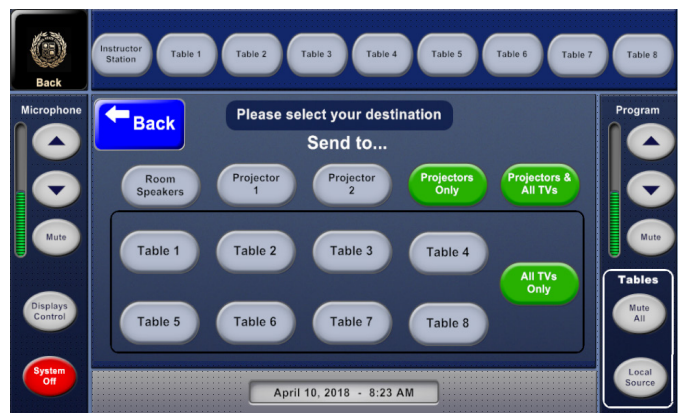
Back

Instructor Station
Table 1
Table 2
Table 3
Table 4
Table 5
Table 6
Table 7
Table 8

Microphone

Mute

Displays Control

System Off

Back

Please select your destination

Send to...

Room Speakers
Projector 1
Projector 2
Projectors Only
Projectors & All TVs

Table 1
Table 2
Table 3
Table 4
All TVs Only
Table 5
Table 6
Table 7
Table 8

April 10, 2018 - 8:23 AM

Program

Mute

Tables

Mute All

Local Source